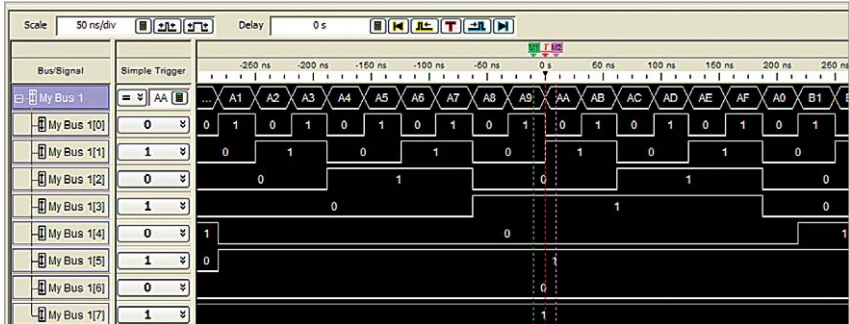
Scale 50 ns/div Delay 0 s

| Bus/Signal | Simple Trigger |
|---|---|
| My Bus 1 | = AA |
| My Bus 1[0] | 0 |
| My Bus 1[1] | 1 |
| My Bus 1[2] | 0 |
| My Bus 1[3] | 1 |
| My Bus 1[4] | 0 |
| My Bus 1[5] | 1 |
| My Bus 1[6] | 0 |
| My Bus 1[7] | 1 |

-250 ns -200 ns -150 ns -100 ns -50 ns 0 s 50 ns 100 ns 150 ns 200 ns 250 ns

... A1 A2 A3 A4 A5 A6 A7 A8 A9 AA AB AC AD AE AF A0 B1

0 1 0 1 0 1 0 1 0 1 0 1 0 1 0 1 0 1

0 1 0 1 0 1 0 1 0

0 1 0 1 0

0 1 0

1 0 1

0 1

0

1